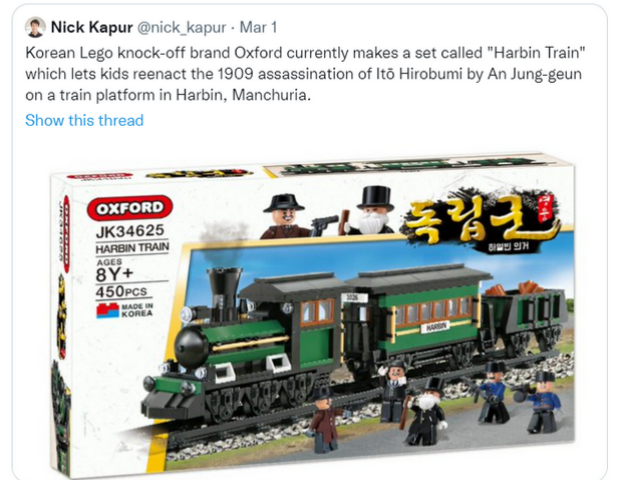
Nick Kapur @nick_kapur · Mar 1

Korean Lego knock-off brand Oxford currently makes a set called "Harbin Train" which lets kids reenact the 1909 assassination of Itō Hirobumi by An Jung-geun on a train platform in Harbin, Manchuria.

Show this thread

OXFORD

JK34625

HARBIN TRAIN

AGES

8Y+

450PCS

MADE IN KOREA

독립군

하얼빈 의거

HARBIN